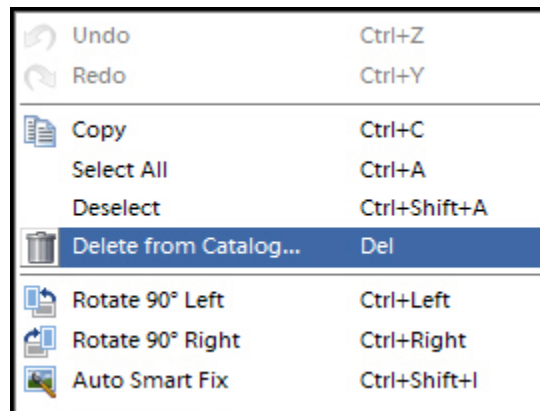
| | |
|---|---|
| Undo | Ctrl+Z |
| Redo | Ctrl+Y |
| Copy | Ctrl+C |
| Select All | Ctrl+A |
| Deselect | Ctrl+Shift+A |
| Delete from Catalog... | Del |
| Rotate 90° Left | Ctrl+Left |
| Rotate 90° Right | Ctrl+Right |
| Auto Smart Fix | Ctrl+Shift+I |